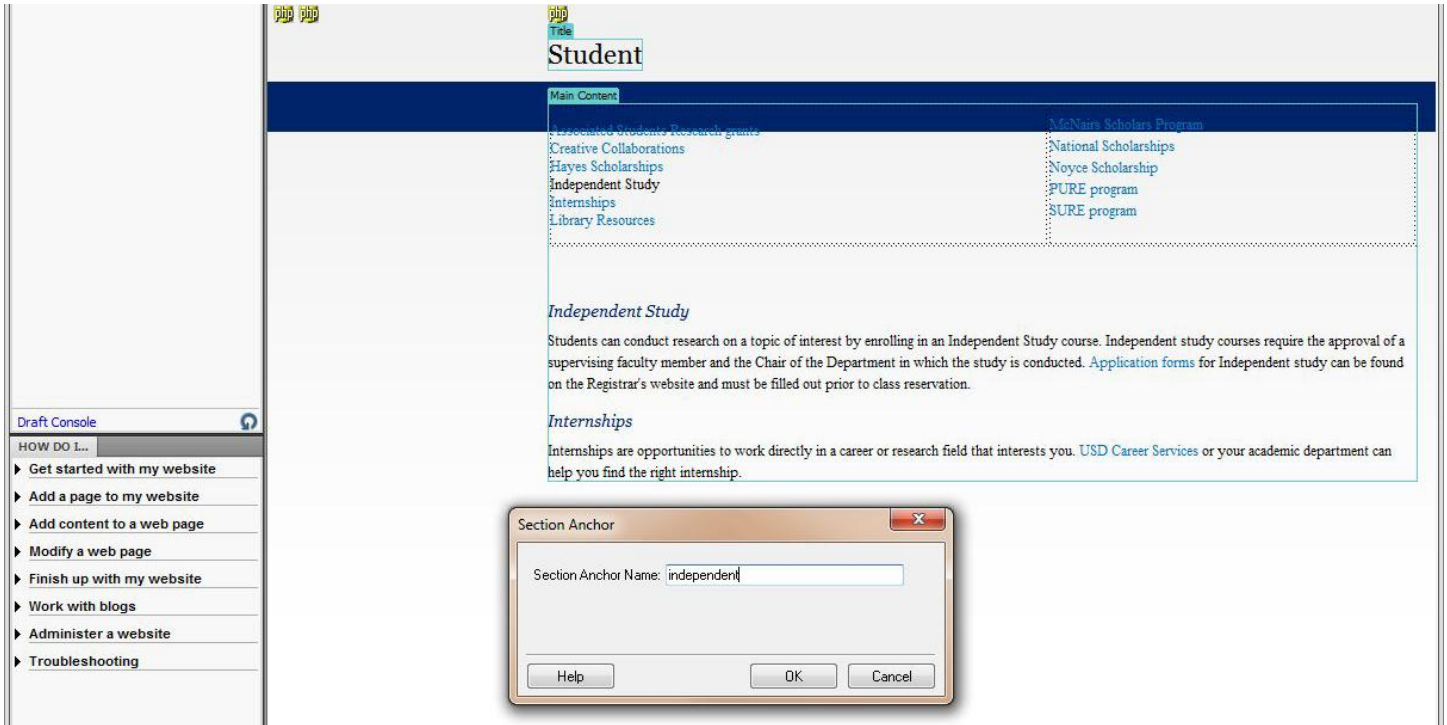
php php

php

Title

Student

Main Content

Associated Students Research grants
Creative Collaborations
Hayes Scholarships
Independent Study
Internships
Library Resources

McNairs Scholars Program
National Scholarships
Noyce Scholarship
PURE program
SURE program

*Independent Study*

Students can conduct research on a topic of interest by enrolling in an Independent Study course. Independent study courses require the approval of a supervising faculty member and the Chair of the Department in which the study is conducted. Application forms for Independent study can be found on the Registrar's website and must be filled out prior to class reservation.

*Internships*

Internships are opportunities to work directly in a career or research field that interests you. USD Career Services or your academic department can help you find the right internship.

Draft Console

HOW DO I...

Get started with my website
Add a page to my website
Add content to a web page
Modify a web page
Finish up with my website
Work with blogs
Administer a website
Troubleshooting

Section Anchor

Section Anchor Name: independent

Help

OK

Cancel